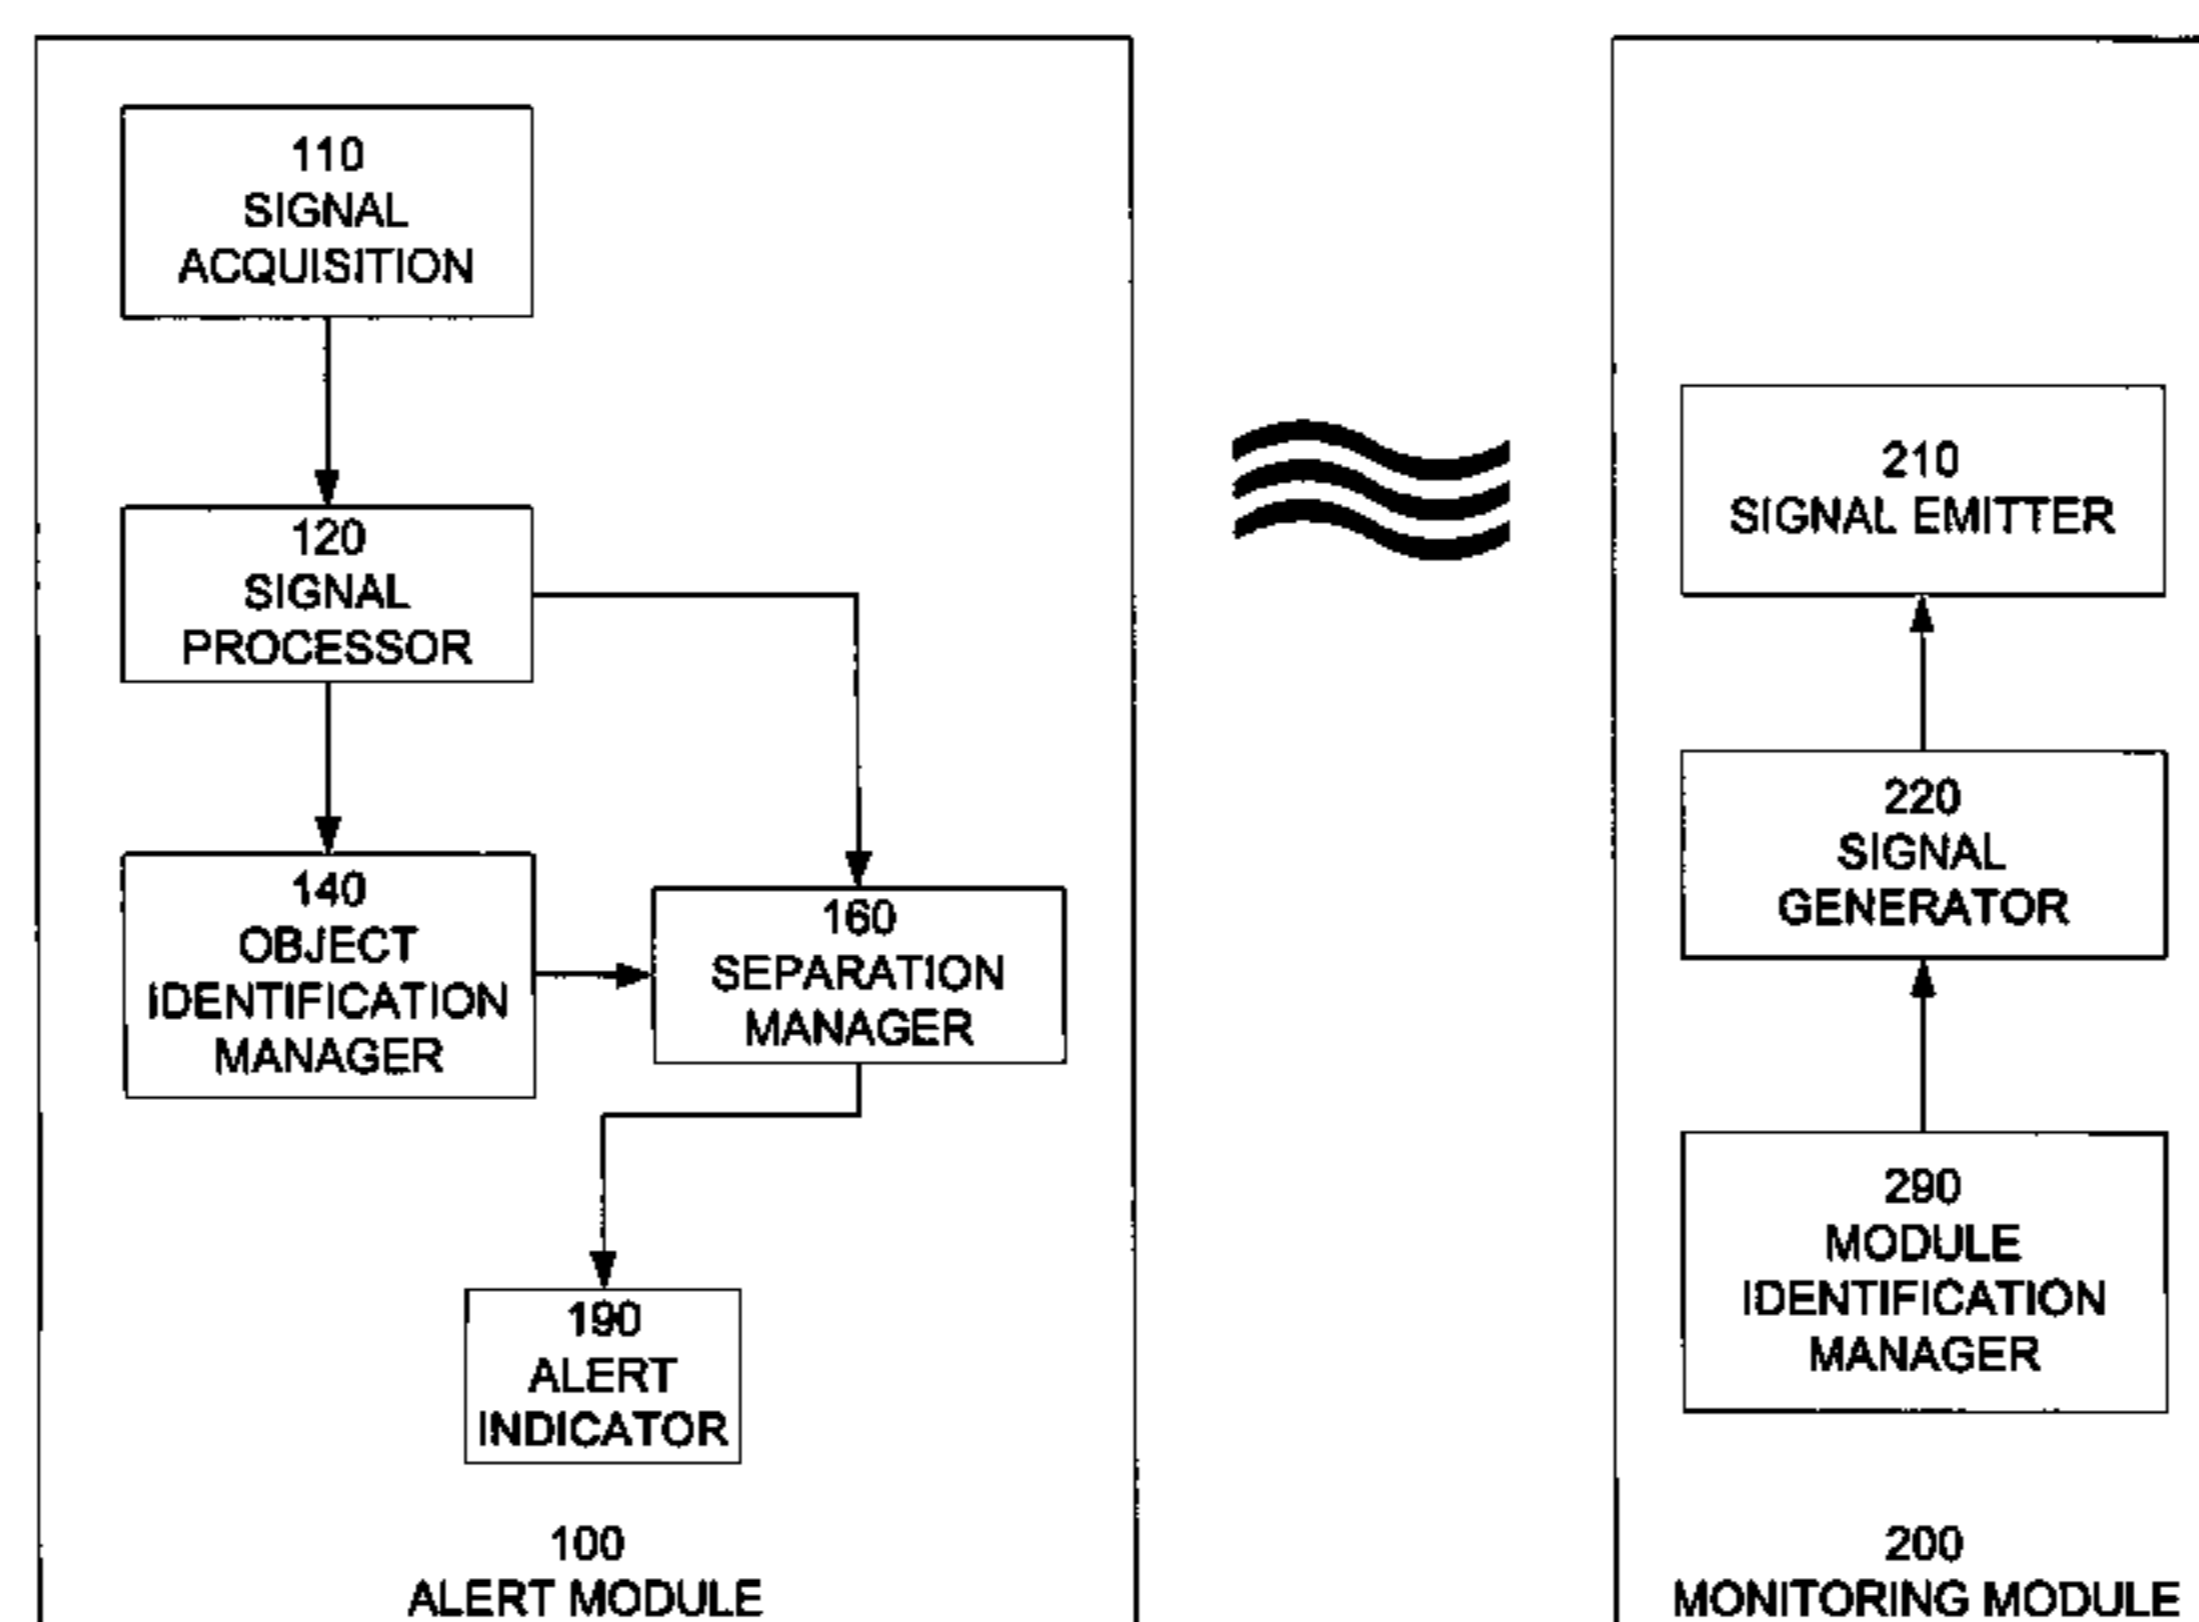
110
SIGNAL
ACQUISITION

120
SIGNAL
PROCESSOR

140
OBJECT
IDENTIFICATION
MANAGER

160
SEPARATION
MANAGER

190
ALERT
INDICATOR

100
ALERT MODULE

210
SIGNAL EMITTER

220
SIGNAL
GENERATOR

290
MODULE
IDENTIFICATION
MANAGER

200
MONITORING MODULE